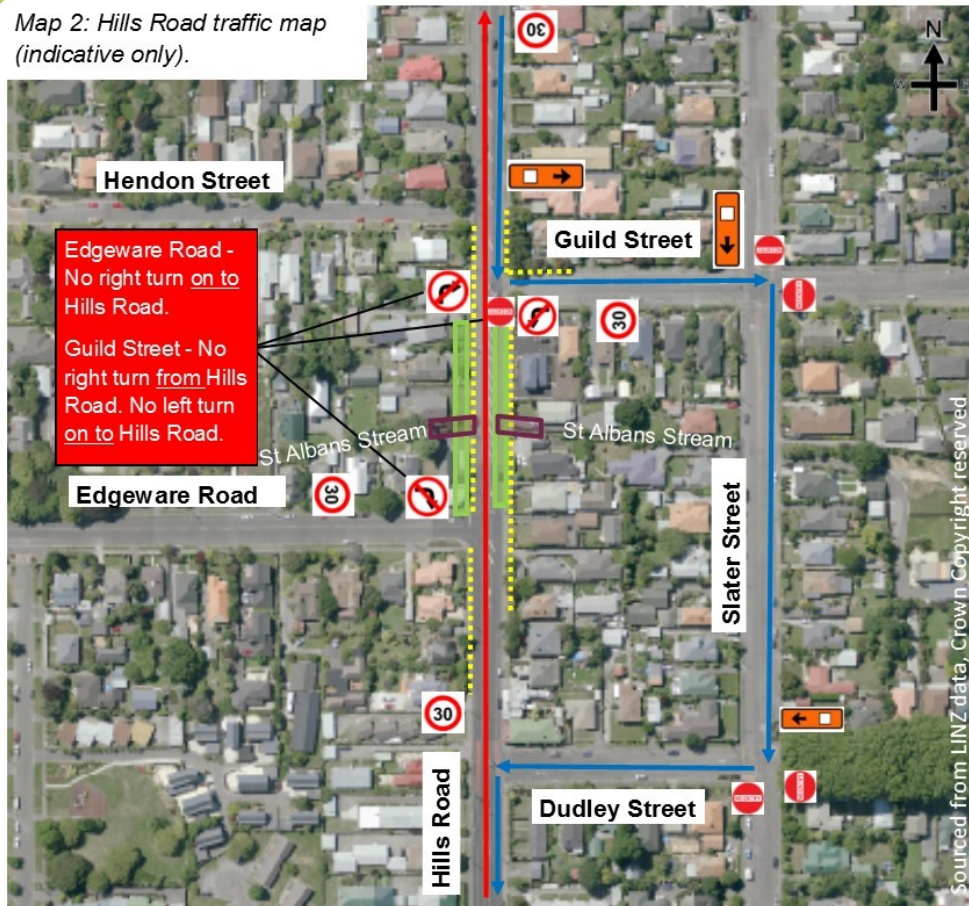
Map 2: Hills Road traffic map (indicative only).

N

30

Hendon Street

Guild Street

Edgeware Road - No right turn on to Hills Road.

Guild Street - No right turn from Hills Road. No left turn on to Hills Road.

30

St Albans Stream

St Albans Stream

Edgeware Road

30

Slater Street

30

Hills Road

Dudley Street

Sourced from LINZ data, Crown Copyright reserved